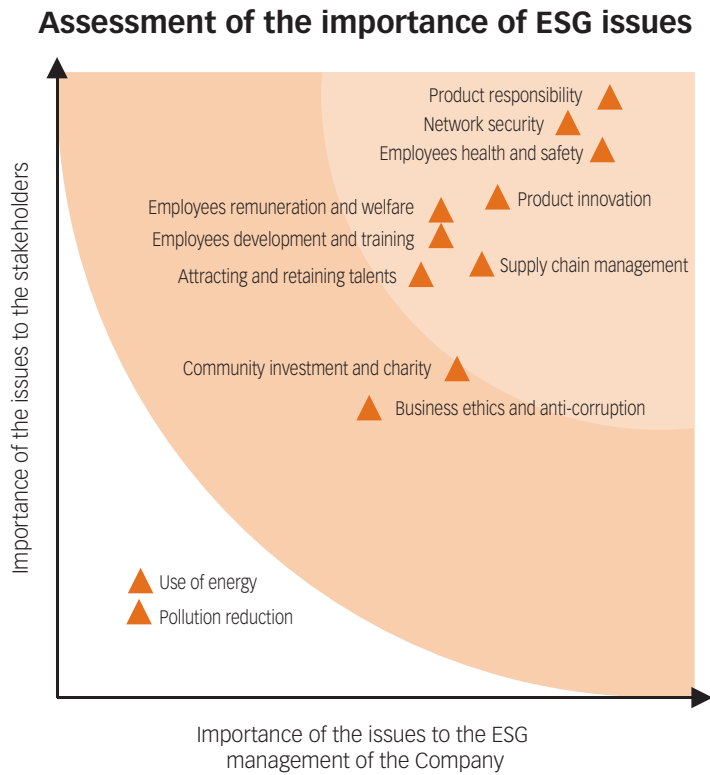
Assessment of the importance of ESG issues

Importance of the issues to the stakeholders

Product responsibility
Network security
Employees health and safety
Product innovation
Employees remuneration and welfare
Employees development and training
Attracting and retaining talents
Supply chain management
Community investment and charity
Business ethics and anti-corruption
Use of energy
Pollution reduction

Importance of the issues to the ESG management of the Company